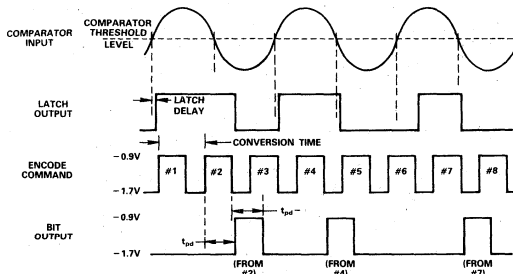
COMPARATOR INPUT

COMPARATOR THRESHOLD LEVEL

LATCH OUTPUT

LATCH DELAY

CONVERSION TIME

ENCODE COMMAND

−0.9V

−1.7V

#1 #2 #3 #4 #5 #6 #7 #8

BIT OUTPUT

−0.9V

−1.7V

$t_{pd}$

$t_{pd}$

(FROM #2)

(FROM #4)

(FROM #7)